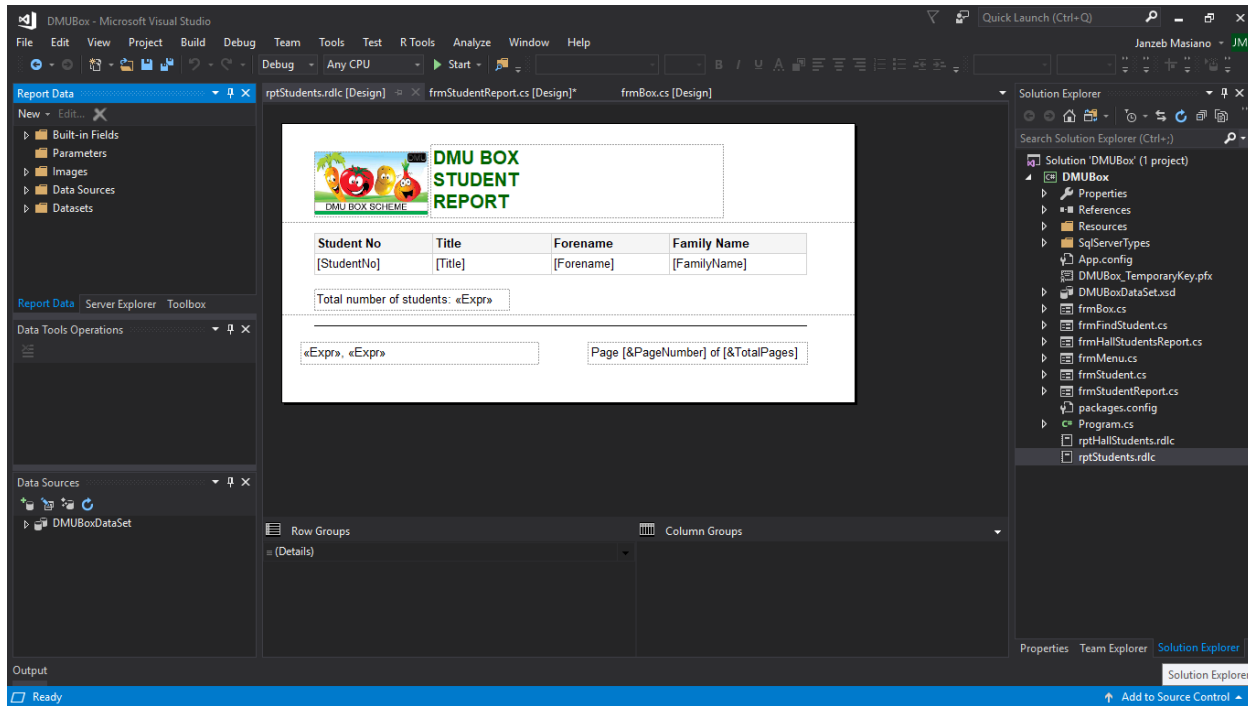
DMUBox - Microsoft Visual Studio

Quick Launch (Ctrl+Q)

File Edit View Project Build Debug Team Tools Test R Tools Analyze Window Help

Janzeb Masiano JM

Debug Any CPU Start

Report Data

New Edit...

Built-in Fields
Parameters
Images
Data Sources
Datasets

Report Data Server Explorer Toolbox

Data Tools Operations

Data Sources

DMUBoxDataSet

rptStudents.rdlc [Design] frmStudentReport.cs [Design]* frmBox.cs [Design]

DMU BOX SCHEME

DMU BOX STUDENT REPORT

| Student No | Title | Forename | Family Name |
|---|---|---|---|
| [StudentNo] | [Title] | [Forename] | [FamilyName] |

Total number of students: «Expr»

«Expr», «Expr»

Page [&PageNumber] of [&TotalPages]

Row Groups

(Details)

Column Groups

Solution Explorer

Search Solution Explorer (Ctrl+;)

Solution 'DMUBox' (1 project)
DMUBox
Properties
References
Resources
SqlServerTypes
App.config
DMUBox_TemporaryKey.pfx
DMUBoxDataSet.xsd
frmBox.cs
frmFindStudent.cs
frmHallStudentsReport.cs
frmMenu.cs
frmStudent.cs
frmStudentReport.cs
packages.config
Program.cs
rptHallStudents.rdlc
rptStudents.rdlc

Properties Team Explorer Solution Explorer

Solution Explorer

Output

Ready

Add to Source Control